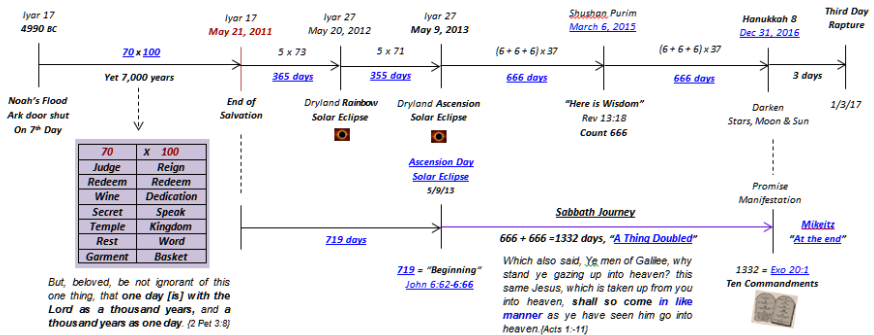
Iyar 17
4990 BC

70 x 100

Yet 7,000 years

Noah's Flood
Ark door shut
On 7th Day

| 70 | x 100 |
|---|---|
| Judge | Reign |
| Redeem | Redeem |
| Wine | Dedication |
| Secret | Speak |
| Temple | Kingdom |
| Rest | Word |
| Garment | Basket |

But, beloved, be not ignorant of this one thing, that one day [is] with the Lord as a thousand years, and a thousand years as one day. (2 Pet 3:8)

Iyar 17
May 21, 2011

End of
Salvation

5 x 73

365 days

Iyar 27
May 20, 2012

Dryland Rainbow
Solar Eclipse

5 x 71

355 days

Iyar 27
May 9, 2013

Dryland Ascension
Solar Eclipse

Ascension Day
Solar Eclipse
5/9/13

(6 + 6 + 6) x 37

666 days

Shushan Purim
March 6, 2015

"Here is Wisdom"
Rev 13:18
Count 666

(6 + 6 + 6) x 37

666 days

Hanukkah 8
Dec 31, 2016

3 days

Third Day
Rapture

1/3/17

Darken
Stars, Moon & Sun

Promise
Manifestation

Sabbath Journey

719 days

666 + 666 =1332 days, "A Thing Doubled"

Mikeitz
"At the end"

719 = "Beginning"
John 6:62-6:66

Which also said, Ye men of Galilee, why stand ye gazing up into heaven? this same Jesus, which is taken up from you into heaven, shall so come in like manner as ye have seen him go into heaven.(Acts 1:-11)

1332 = Exo 20:1
Ten Commandments